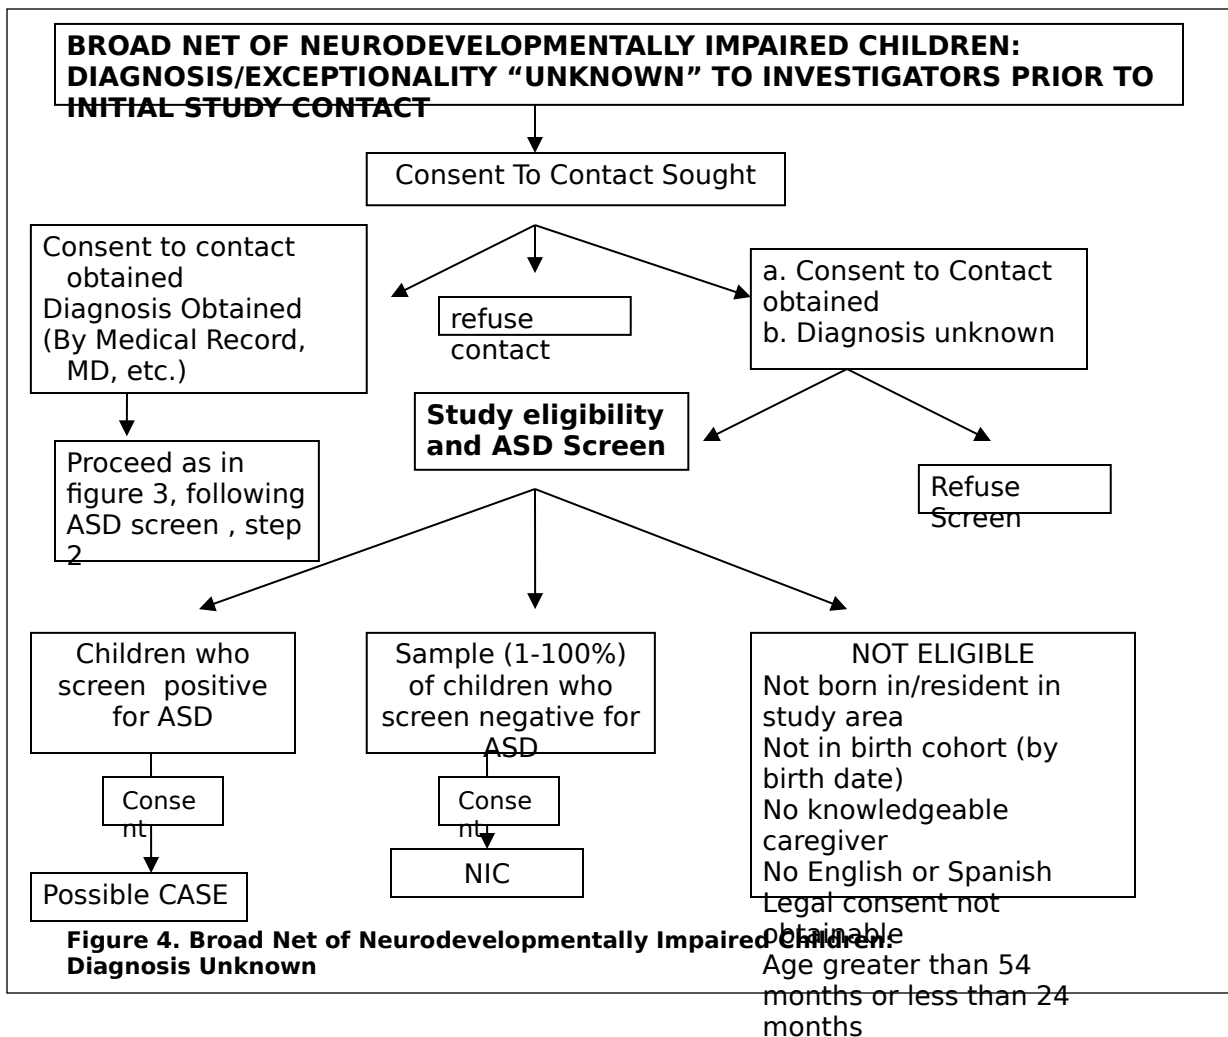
BROAD NET OF NEURODEVELOPMENTALLY IMPAIRED CHILDREN: DIAGNOSIS/EXCEPTIONALITY "UNKNOWN" TO INVESTIGATORS PRIOR TO INITIAL STUDY CONTACT

Consent To Contact Sought

Consent to contact obtained
Diagnosis Obtained (By Medical Record, MD, etc.)

refuse contact

a. Consent to Contact obtained
b. Diagnosis unknown

Proceed as in figure 3, following ASD screen , step 2

Study eligibility and ASD Screen

Refuse Screen

Children who screen positive for ASD

Sample (1-100%) of children who screen negative for ASD

NOT ELIGIBLE
Not born in/resident in study area
Not in birth cohort (by birth date)
No knowledgeable caregiver
No English or Spanish
Legal consent not obtainable
Age greater than 54 months or less than 24 months

Consent

Consent

Possible CASE

NIC

Figure 4. Broad Net of Neurodevelopmentally Impaired Children: Diagnosis Unknown